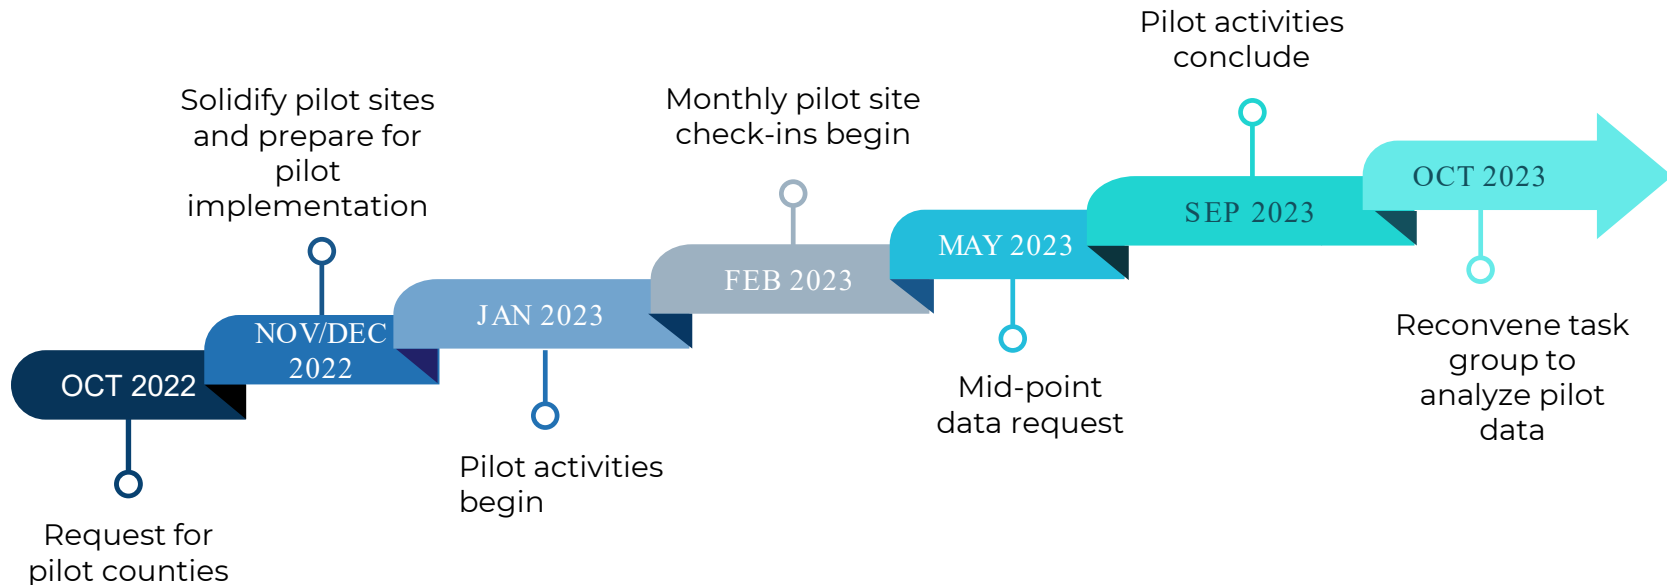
Pilot activities conclude

Solidify pilot sites and prepare for pilot implementation

Monthly pilot site check-ins begin

OCT 2023

SEP 2023

MAY 2023

FEB 2023

JAN 2023

NOV/DEC 2022

OCT 2022

Reconvene task group to analyze pilot data

Mid-point data request

Pilot activities begin

Request for pilot counties